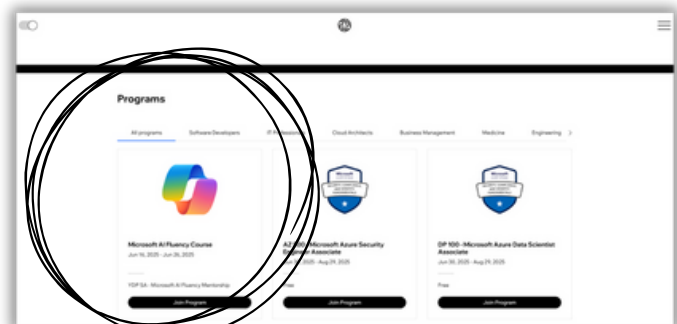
Programs

All programs | Software Developers | IT Professionals | Cloud Architects | Business Management | Medicine | Engineering

Microsoft AI Fluency Course
Jun 16, 2025 - Jun 26, 2025
FDP SA - Microsoft AI Fluency Mentorship
Join Program

AZ-500 - Microsoft Azure Security Engineer Associate
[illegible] 2025 - Aug 24, 2025
Free
Join Program

DP 100 - Microsoft Azure Data Scientist Associate
Jun 30, 2025 - Aug 24, 2025
Free
Join Program